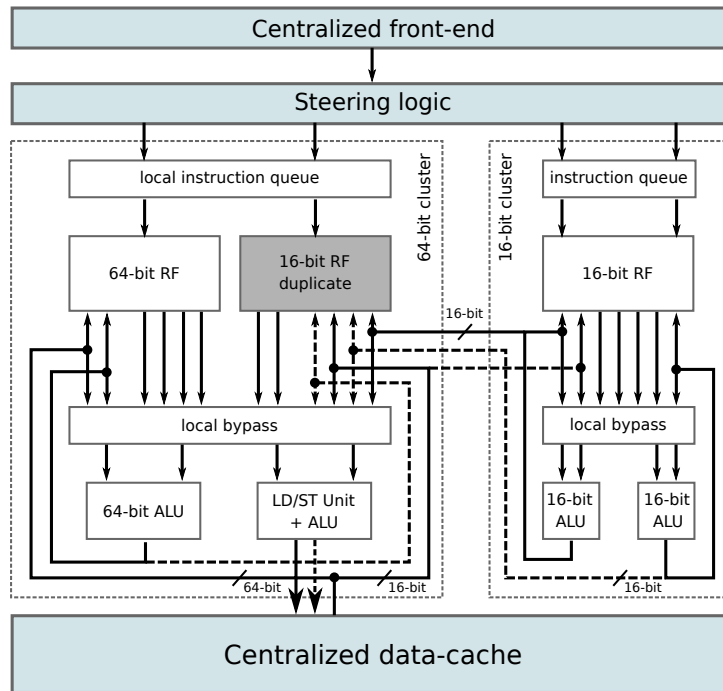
Centralized front-end

Steering logic

64-bit cluster

local instruction queue

64-bit RF

16-bit RF duplicate

local bypass

64-bit ALU

LD/ST Unit + ALU

64-bit

16-bit

16-bit

16-bit cluster

instruction queue

16-bit RF

local bypass

16-bit ALU

16-bit ALU

16-bit

Centralized data-cache